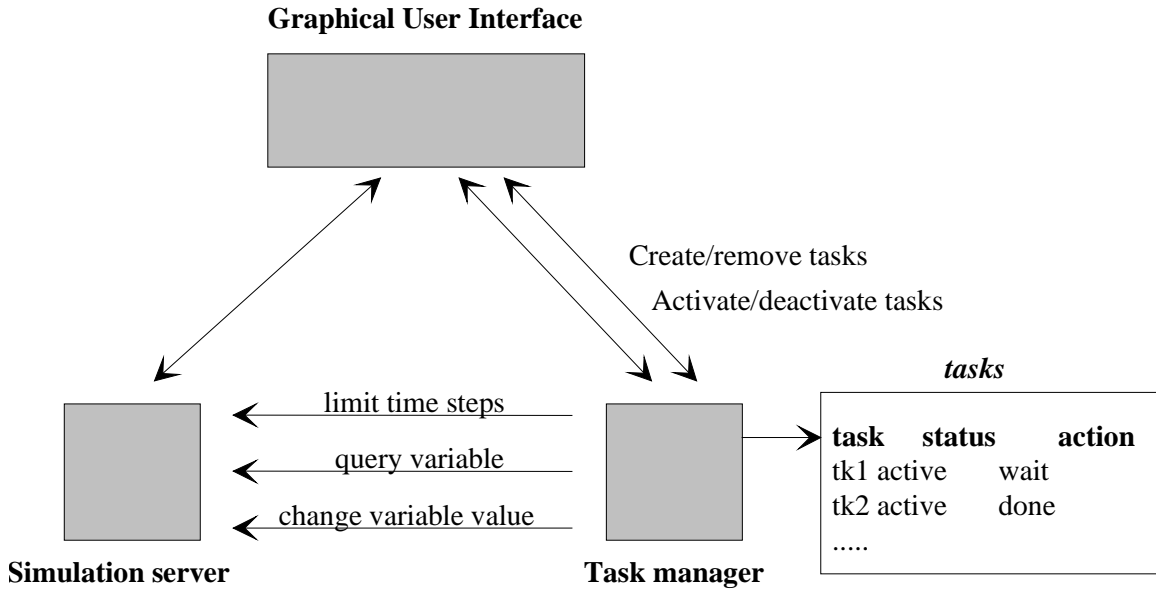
**Graphical User Interface**

Create/remove tasks

Activate/deactivate tasks

*tasks*

| task | status | action |
|---|---|---|
| tk1 | active | wait |
| tk2 | active | done |
| ..... | | |

limit time steps

query variable

change variable value

**Simulation server**

**Task manager**